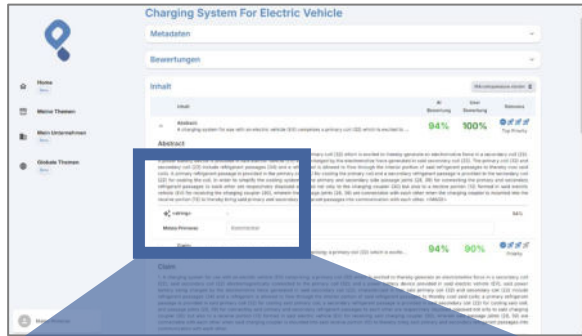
Charging System For Electric Vehicle

Metadaten

Bewertungen

Home

Meine Themen

Mein Unternehmen

Globale Themen

Inhalt

Inhalt

Abstract
A charging system for use with an electric vehicle (EV) comprises a primary coil (32) which is excited to...

94%

100%

Top Priority

Abstract

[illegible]

Ladungs

Meine Prämisse

94%

Claim

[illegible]

94%

90%

Priority

Claim

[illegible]